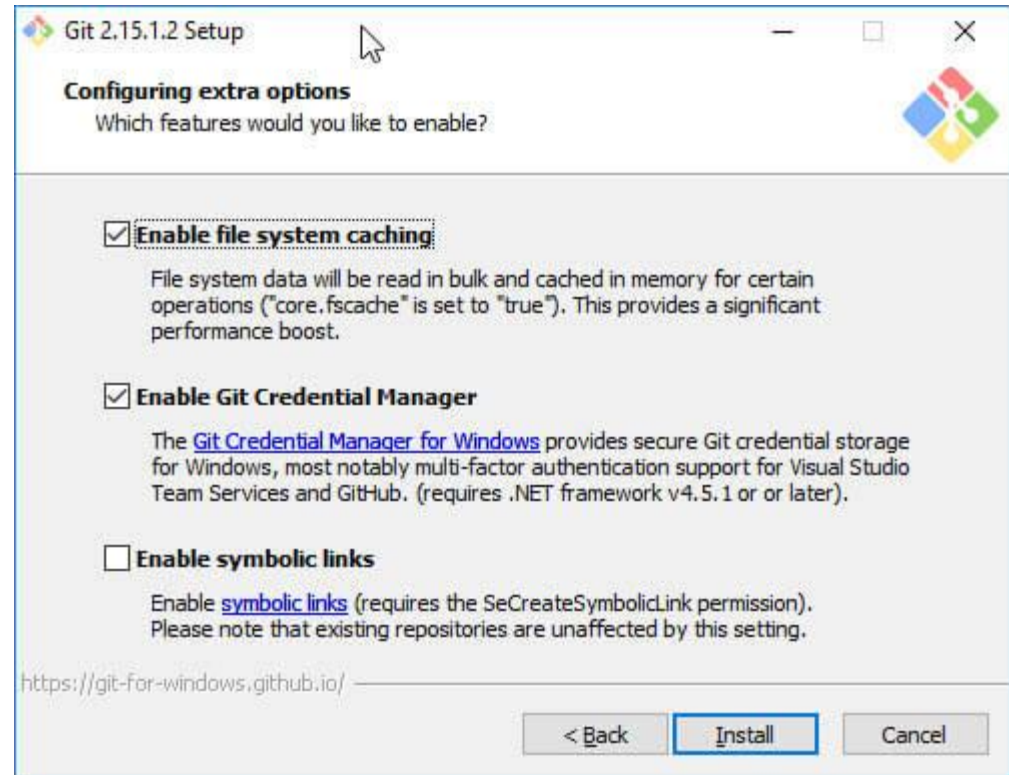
Git 2.15.1.2 Setup

Configuring extra options

Which features would you like to enable?

Enable file system caching

File system data will be read in bulk and cached in memory for certain operations ("core.fscache" is set to "true"). This provides a significant performance boost.

Enable Git Credential Manager

The Git Credential Manager for Windows provides secure Git credential storage for Windows, most notably multi-factor authentication support for Visual Studio Team Services and GitHub. (requires .NET framework v4.5.1 or or later).

Enable symbolic links

Enable symbolic links (requires the SeCreateSymbolicLink permission). Please note that existing repositories are unaffected by this setting.

https://git-for-windows.github.io/

< Back

Install

Cancel